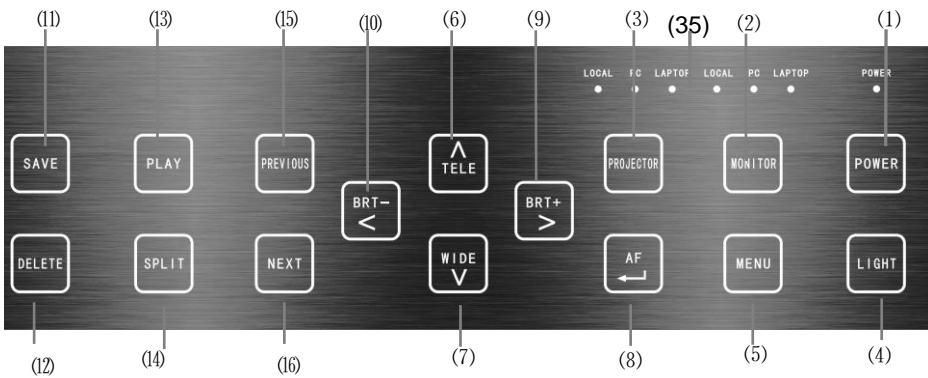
(11) (13) (15) (10) (6) (9) (3) (35) (2) (1)

LOCAL PC LAPTOP LOCAL PC LAPTOP POWER

SAVE PLAY PREVIOUS BRT− < ∧ TELE BRT+ > PROJECTOR MONITOR POWER

DELETE SPLIT NEXT WIDE ∨ AF MENU LIGHT

(12) (14) (16) (7) (8) (5) (4)